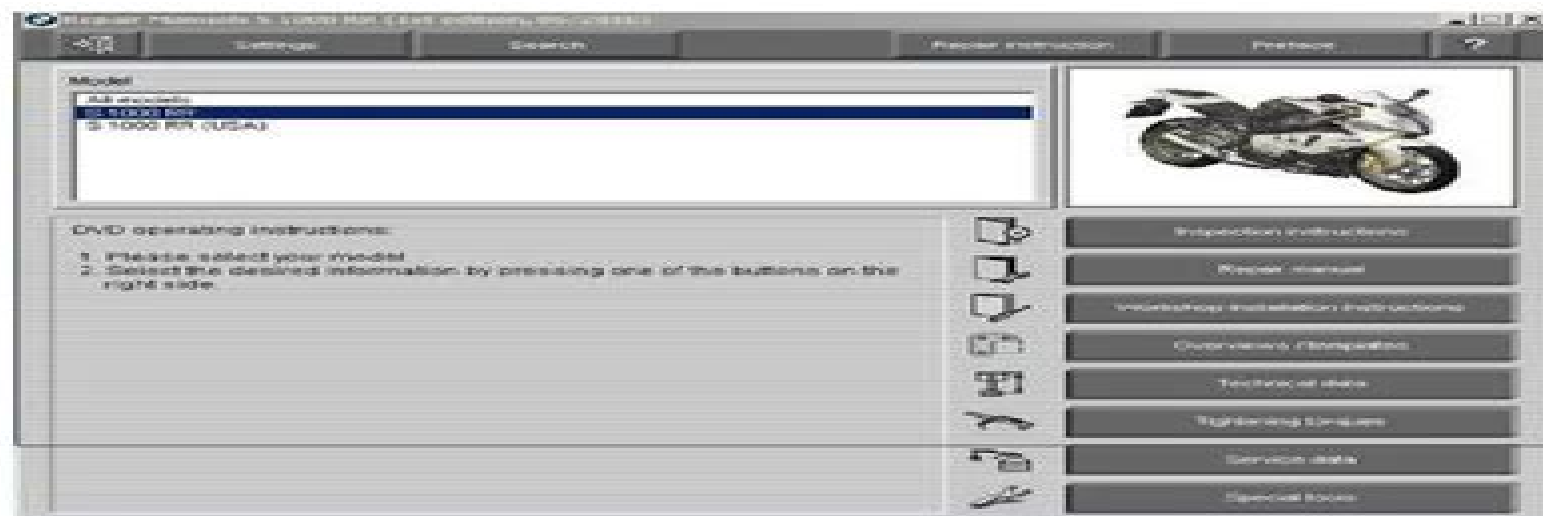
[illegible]

Settings | Search | Repair instruction | Preface | ?

Model
All models
S 1000 RR
S 1000 RR (USA)

DVD operating instructions:

1. Please select your model
2. Select the desired information by pressing one of the buttons on the right side.

Inspection instructions
Repair manual
Workshop installation instructions
Overviews /Schematics
Technical data
Tightening torques
Service data
Special tools